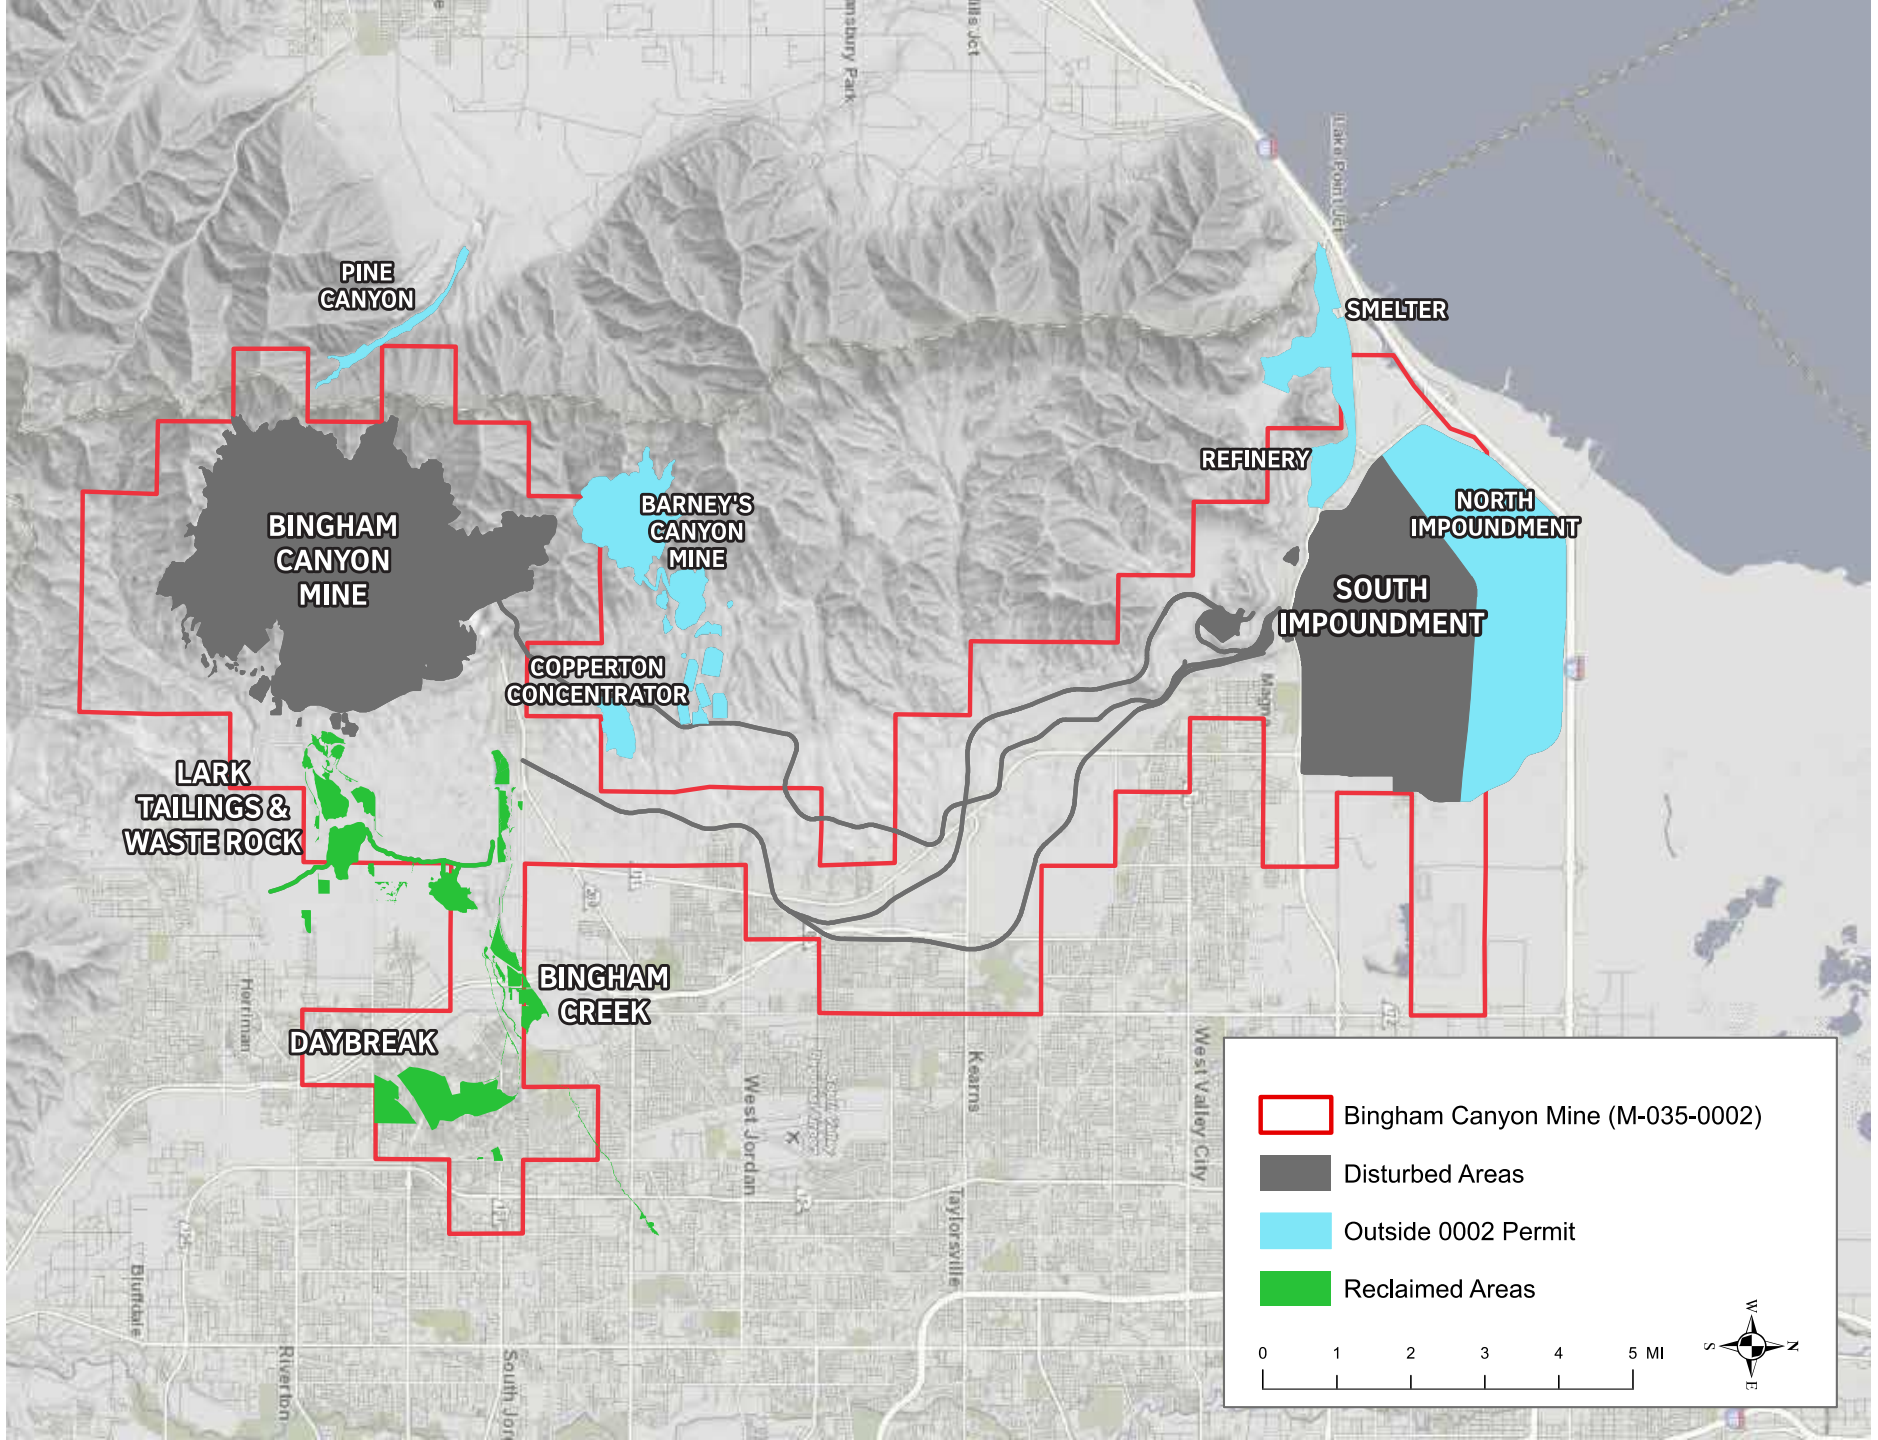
PINE CANYON

SMELTER

REFINERY

NORTH IMPOUNDMENT

BARNEY'S CANYON MINE

BINGHAM CANYON MINE

SOUTH IMPOUNDMENT

COPPERTON CONCENTRATOR

LARK TAILINGS & WASTE ROCK

BINGHAM CREEK

DAYBREAK

Lake Point Jct

Herriman

West Jordan

Kearns

West Valley City

Taylorsville

Bluffdale

Riverton

South Jordan

Bingham Canyon Mine (M-035-0002)

Disturbed Areas

Outside 0002 Permit

Reclaimed Areas

0 1 2 3 4 5 MI

W N S E